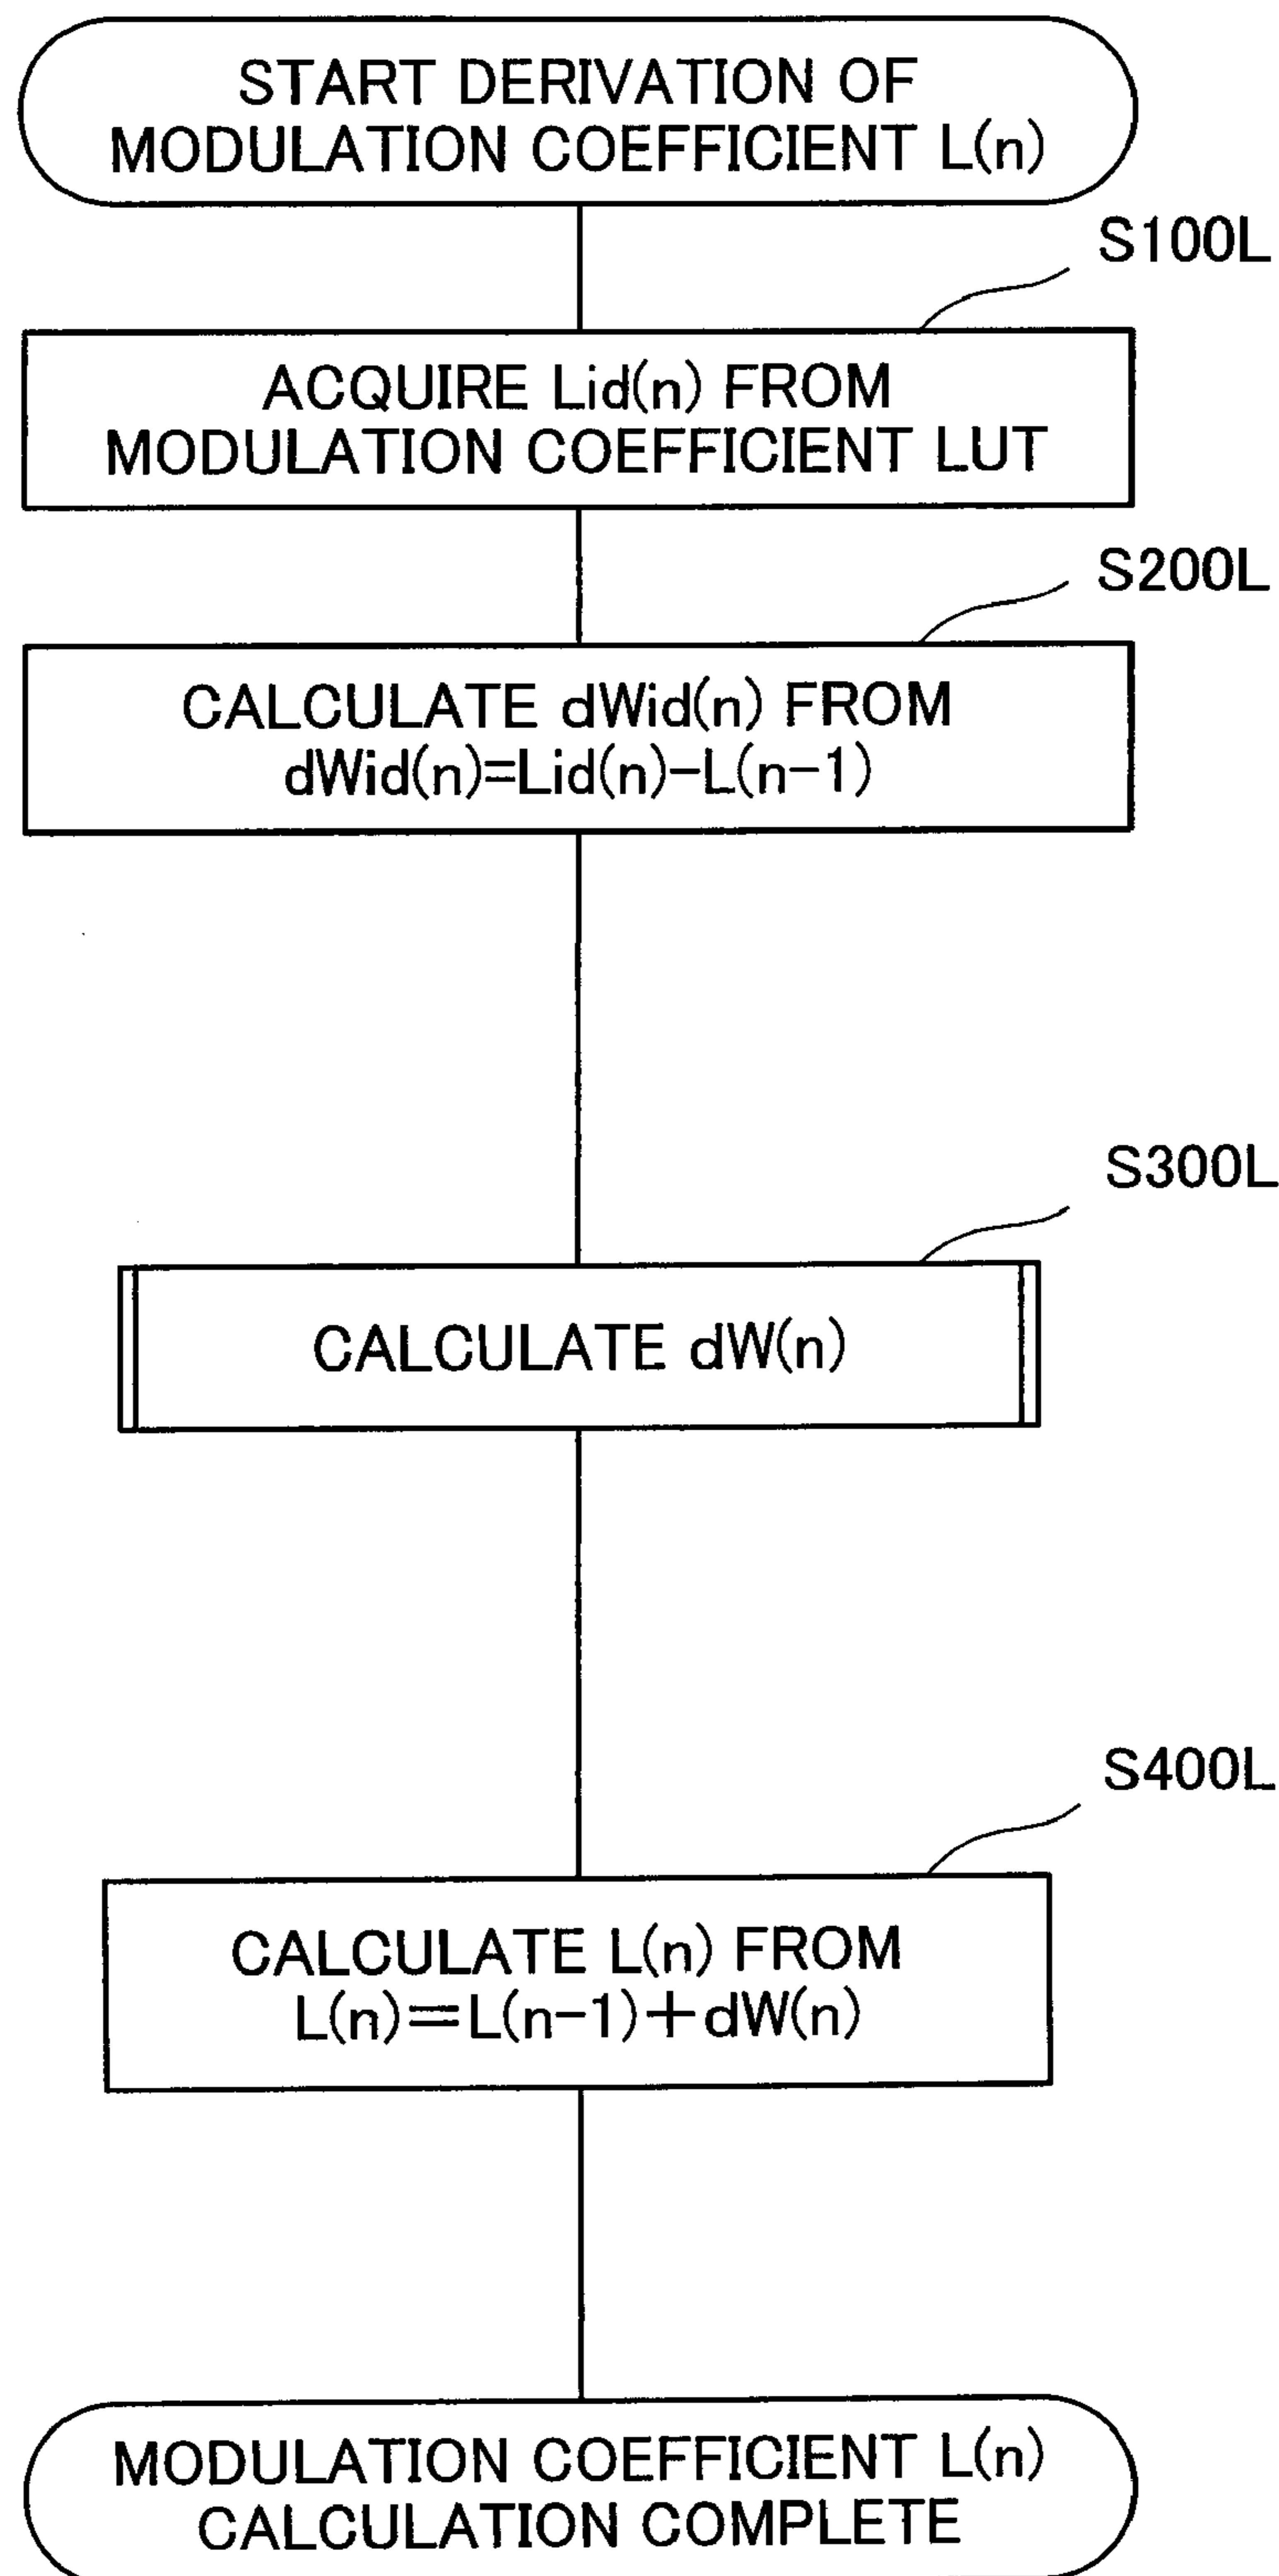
START DERIVATION OF MODULATION COEFFICIENT L(n)

S100L

ACQUIRE Lid(n) FROM MODULATION COEFFICIENT LUT

S200L

CALCULATE dWid(n) FROM dWid(n)=Lid(n)−L(n−1)

S300L

CALCULATE dW(n)

S400L

CALCULATE L(n) FROM L(n)=L(n−1)+dW(n)

MODULATION COEFFICIENT L(n) CALCULATION COMPLETE